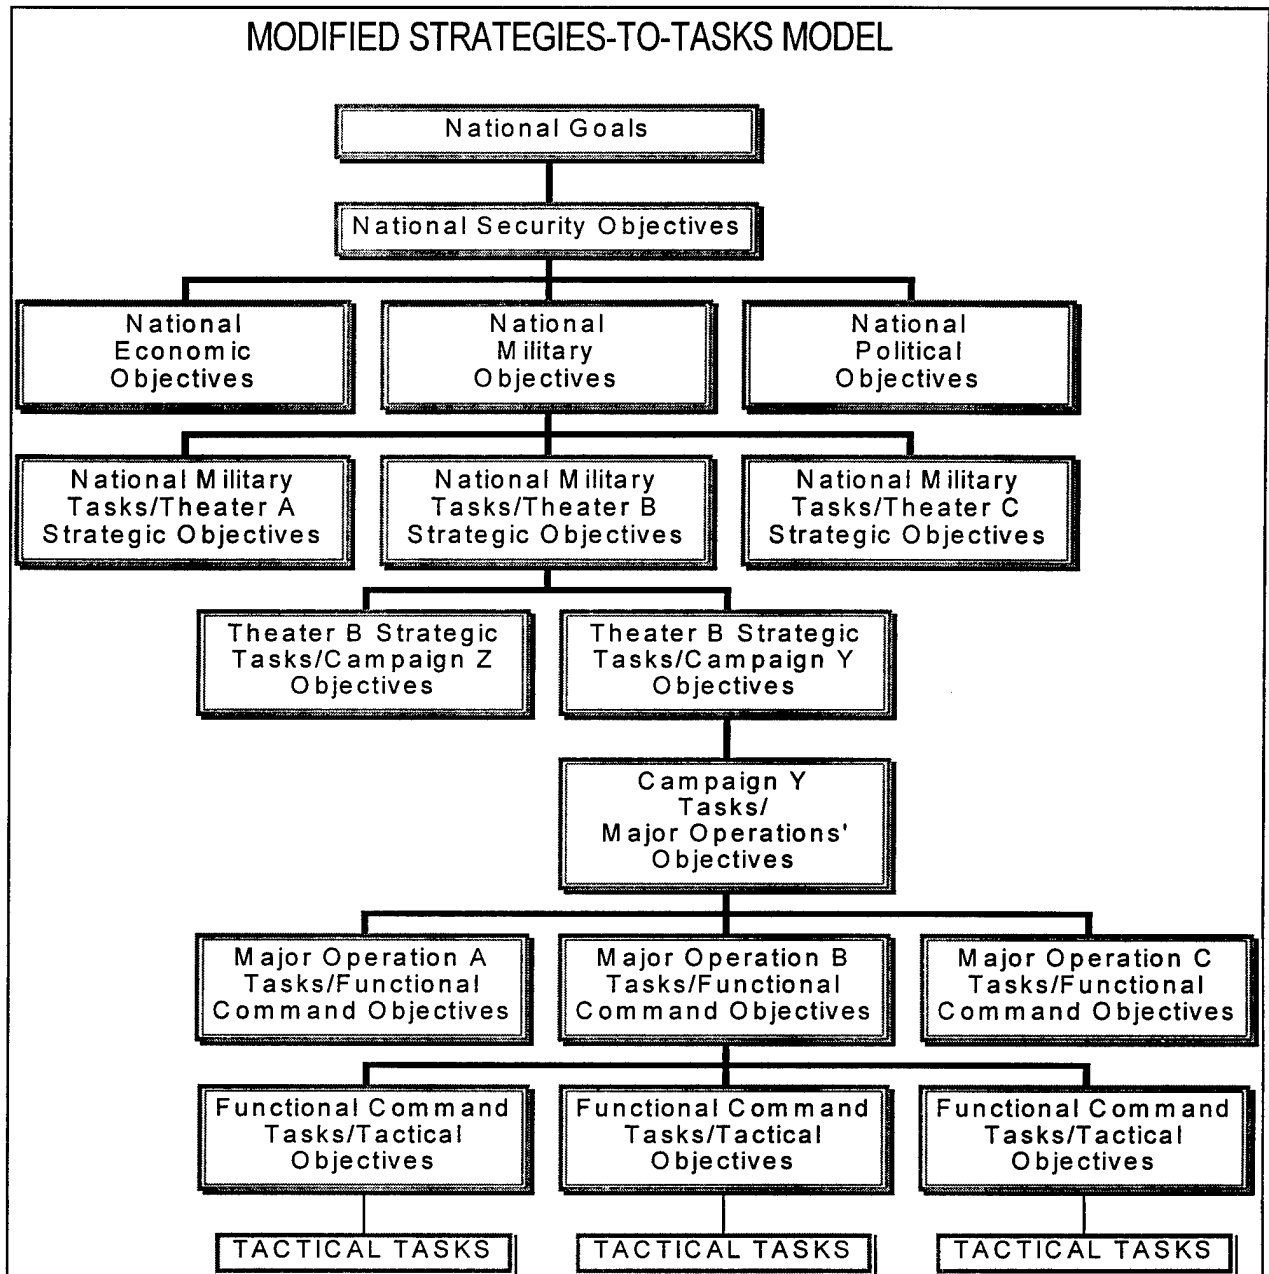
MODIFIED STRATEGIES-TO-TASKS MODEL

National Goals

National Security Objectives

National Economic Objectives

National Military Objectives

National Political Objectives

National Military Tasks/Theater A Strategic Objectives

National Military Tasks/Theater B Strategic Objectives

National Military Tasks/Theater C Strategic Objectives

Theater B Strategic Tasks/Campaign Z Objectives

Theater B Strategic Tasks/Campaign Y Objectives

Campaign Y Tasks/ Major Operations' Objectives

Major Operation A Tasks/Functional Command Objectives

Major Operation B Tasks/Functional Command Objectives

Major Operation C Tasks/Functional Command Objectives

Functional Command Tasks/Tactical Objectives

Functional Command Tasks/Tactical Objectives

Functional Command Tasks/Tactical Objectives

TACTICAL TASKS

TACTICAL TASKS

TACTICAL TASKS